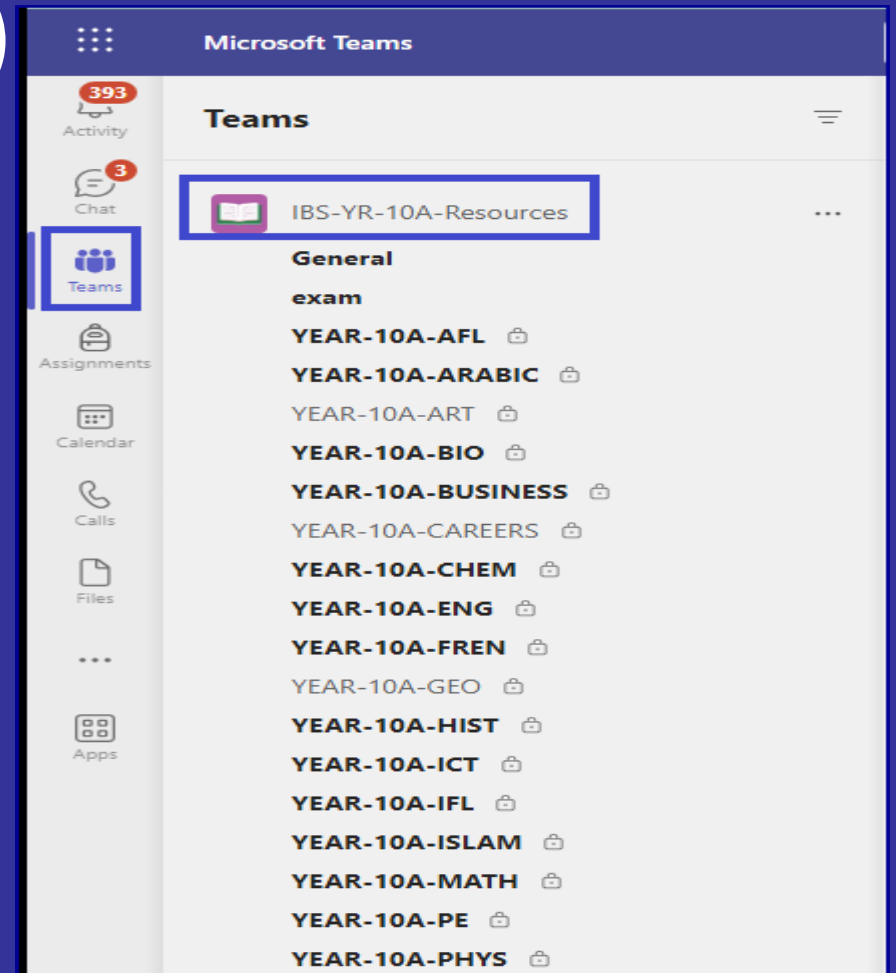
Microsoft Teams

393
Activity
3
Chat
Teams
Assignments
Calendar
Calls
Files
...
Apps

Teams

IBS-YR-10A-Resources ...
General
exam
YEAR-10A-AFL
YEAR-10A-ARABIC
YEAR-10A-ART
YEAR-10A-BIO
YEAR-10A-BUSINESS
YEAR-10A-CAREERS
YEAR-10A-CHEM
YEAR-10A-ENG
YEAR-10A-FREN
YEAR-10A-GEO
YEAR-10A-HIST
YEAR-10A-ICT
YEAR-10A-IFL
YEAR-10A-ISLAM
YEAR-10A-MATH
YEAR-10A-PE
YEAR-10A-PHYS